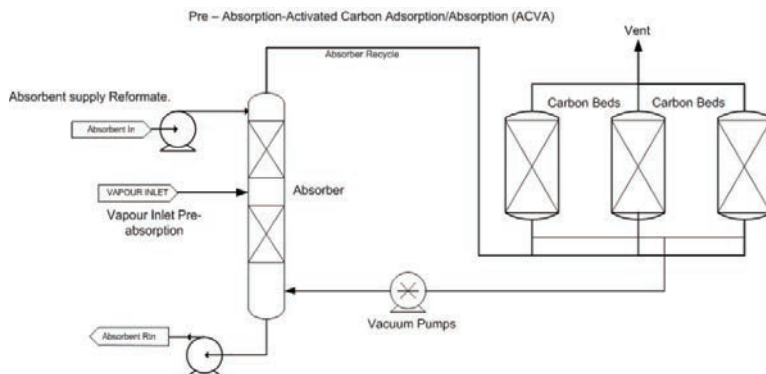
Pre – Absorption-Activated Carbon Adsorption/Absorption (ACVA)

Vent

Absorber Recycle

Absorbent supply Reformate.

Absorbent In

Carbon Beds

Carbon Beds

VAPOUR INLET

Absorber

Vapour Inlet Pre-absorption

Vacuum Pumps

Absorbent Rtn